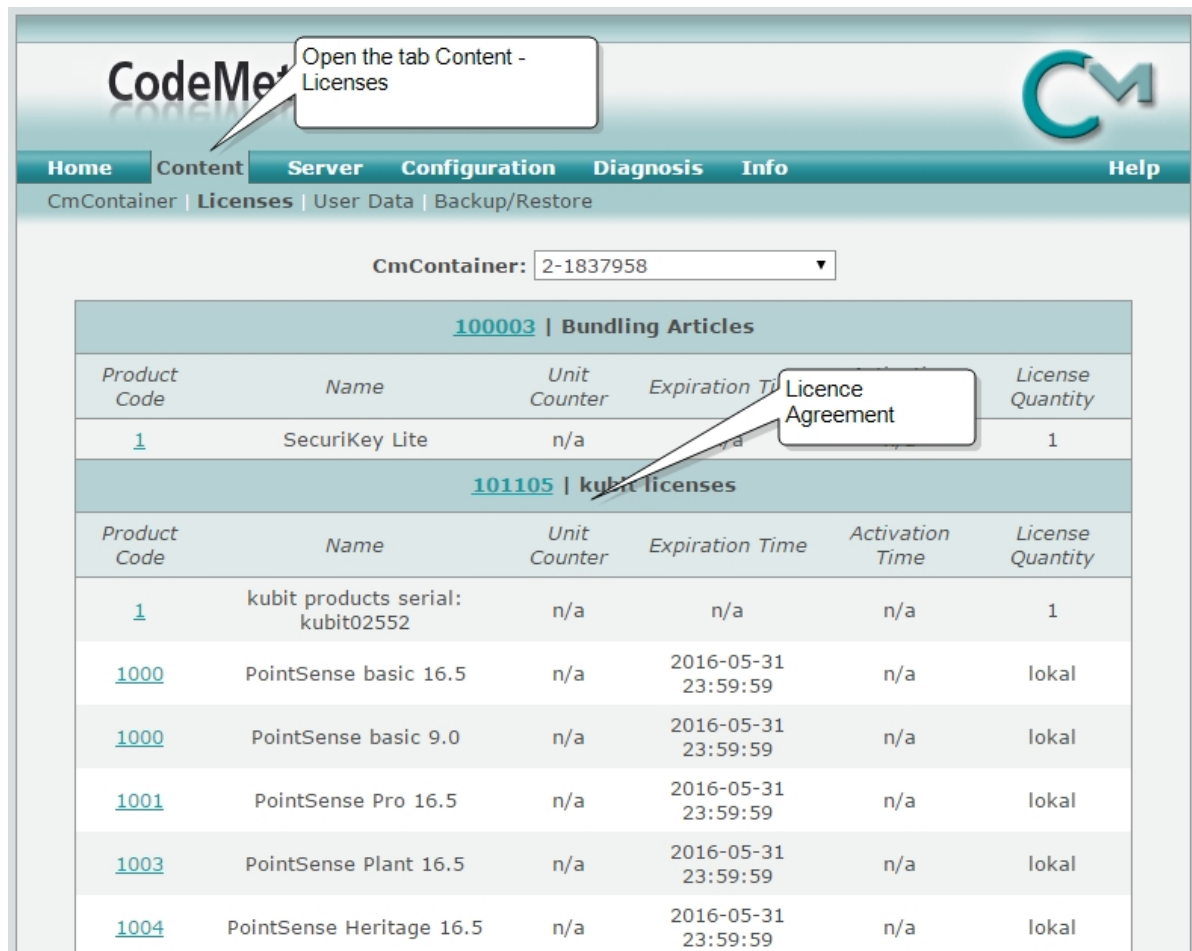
CodeMet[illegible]

Open the tab Content - Licenses

Home Content Server Configuration Diagnosis Info Help

CmContainer | Licenses | User Data | Backup/Restore

CmContainer: 2-1837958

100003 | Bundling Articles

| Product Code | Name | Unit Counter | Expiration Ti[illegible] | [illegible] | License Quantity |
|---|---|---|---|---|---|
| 1 | SecuriKey Lite | n/a | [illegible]/a | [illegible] | 1 |

Licence Agreement

101105 | ku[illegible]it licenses

| Product Code | Name | Unit Counter | Expiration Time | Activation Time | License Quantity |
|---|---|---|---|---|---|
| 1 | kubit products serial: kubit02552 | n/a | n/a | n/a | 1 |
| 1000 | PointSense basic 16.5 | n/a | 2016-05-31 23:59:59 | n/a | lokal |
| 1000 | PointSense basic 9.0 | n/a | 2016-05-31 23:59:59 | n/a | lokal |
| 1001 | PointSense Pro 16.5 | n/a | 2016-05-31 23:59:59 | n/a | lokal |
| 1003 | PointSense Plant 16.5 | n/a | 2016-05-31 23:59:59 | n/a | lokal |
| 1004 | PointSense Heritage 16.5 | n/a | 2016-05-31 23:59:59 | n/a | lokal |